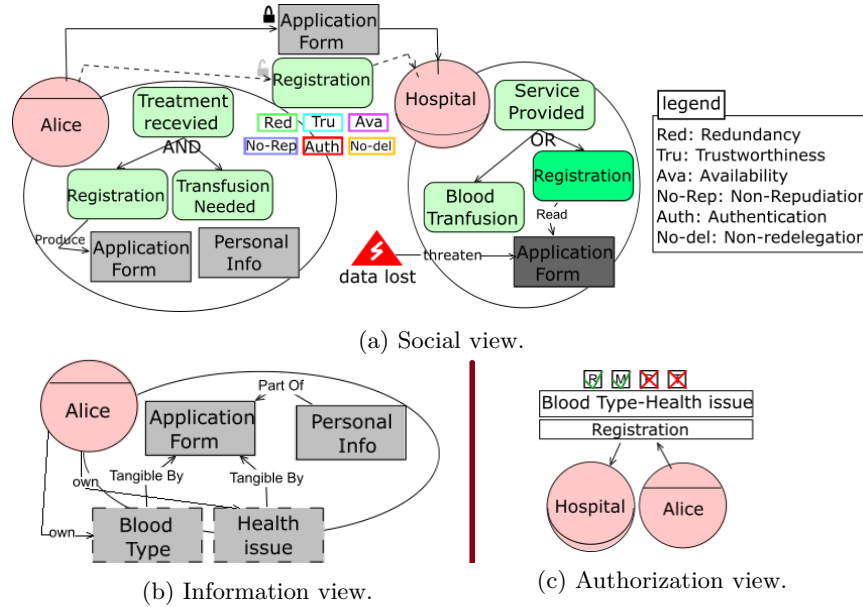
Application Form

Registration

Alice

Treatment recevied

AND

Registration

Transfusion Needed

Produce

Application Form

Personal Info

Red | Tru | Ava
No-Rep | Auth | No-del

Hospital

Service Provided

OR

Registration

Blood Tranfusion

Read

data lost

threaten

Application Form

legend
Red: Redundancy
Tru: Trustworthiness
Ava: Availability
No-Rep: Non-Repudiation
Auth: Authentication
No-del: Non-redelegation

(a) Social view.

Alice

Part Of

Application Form

Personal Info

own

Tangible By

Tangible By

own

Blood Type

Health issue

(b) Information view.

R M

Blood Type-Health issue

Registration

Hospital

Alice

(c) Authorization view.